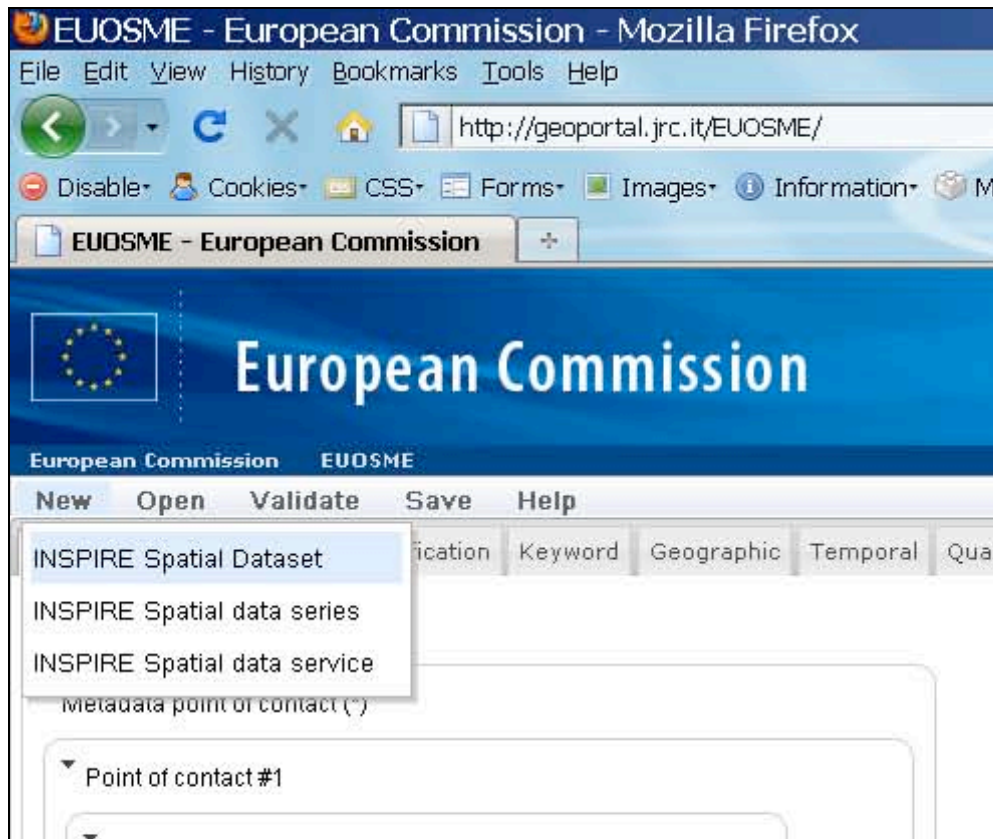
EUOSME - European Commission - Mozilla Firefox

File Edit View History Bookmarks Tools Help

http://geoportal.jrc.it/EUOSME/

Disable Cookies CSS Forms Images Information M

EUOSME - European Commission

European Commission

European Commission EUOSME

New Open Validate Save Help

INSPIRE Spatial Dataset

INSPIRE Spatial data series

INSPIRE Spatial data service

ication Keyword Geographic Temporal Qua

Metadata point of contact (*)

Point of contact #1